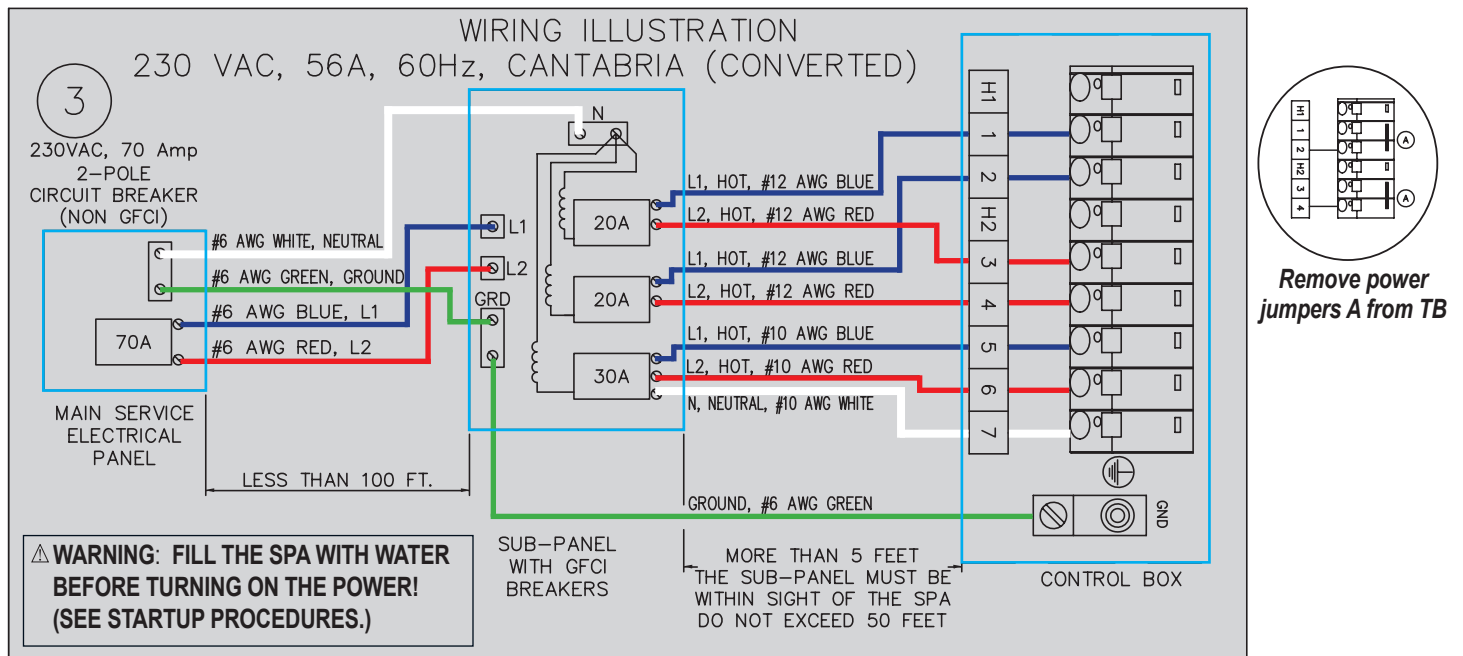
WIRING ILLUSTRATION
230 VAC, 56A, 60Hz, CANTABRIA (CONVERTED)

3

230VAC, 70 Amp
2-POLE
CIRCUIT BREAKER
(NON GFCI)

70A

MAIN SERVICE
ELECTRICAL
PANEL

#6 AWG WHITE, NEUTRAL
#6 AWG GREEN, GROUND
#6 AWG BLUE, L1
#6 AWG RED, L2

LESS THAN 100 FT.

N
L1
L2
GRD
20A
20A
30A

SUB-PANEL
WITH GFCI
BREAKERS

L1, HOT, #12 AWG BLUE
L2, HOT, #12 AWG RED
L1, HOT, #12 AWG BLUE
L2, HOT, #12 AWG RED
L1, HOT, #10 AWG BLUE
L2, HOT, #10 AWG RED
N, NEUTRAL, #10 AWG WHITE

GROUND, #6 AWG GREEN

H1
1
2
H2
3
4
5
6
7

GND

CONTROL BOX

MORE THAN 5 FEET
THE SUB-PANEL MUST BE
WITHIN SIGHT OF THE SPA
DO NOT EXCEED 50 FEET

⚠WARNING: FILL THE SPA WITH WATER BEFORE TURNING ON THE POWER! (SEE STARTUP PROCEDURES.)

H1
1
2
H2
3
4
A
A

Remove power jumpers A from TB